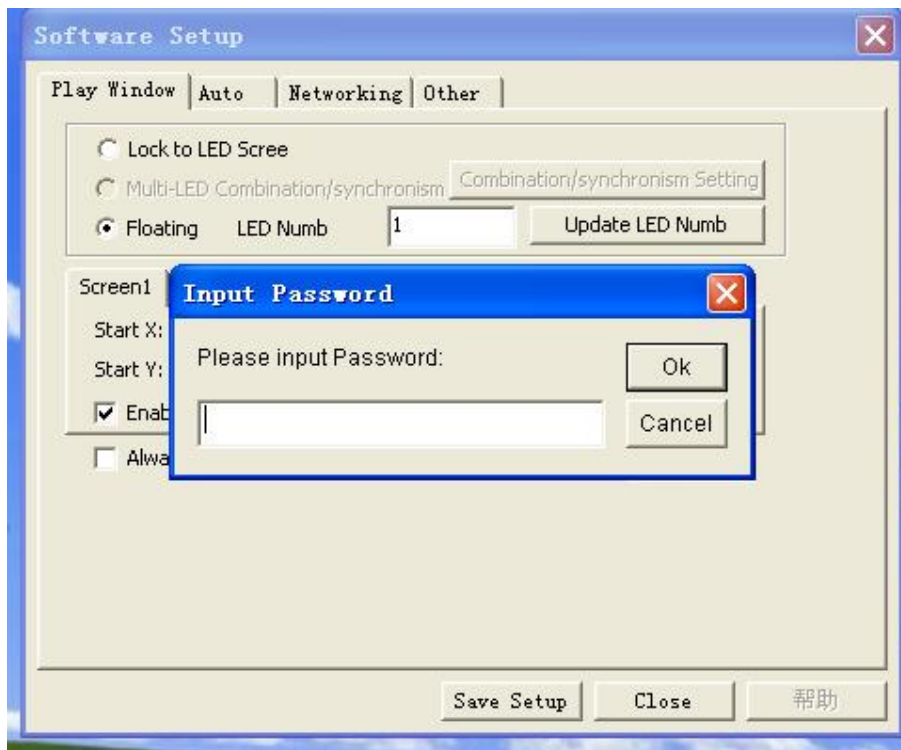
Software Setup

Play Window | Auto | Networking | Other

Lock to LED Scree
Multi-LED Combination/synchronism | Combination/synchronism Setting
Floating LED Numb 1 | Update LED Numb

Screen1
Start X:
Start Y:
Enab
Alwa

Input Password
Please input Password:
Ok
Cancel

Save Setup | Close | 帮助